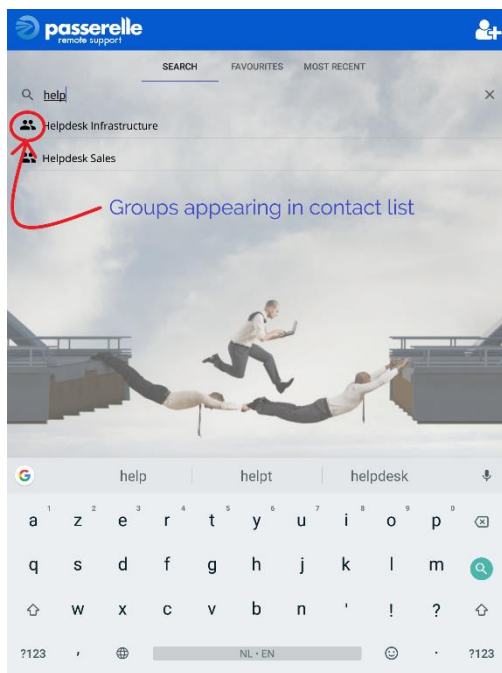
passerelle
remote support

SEARCH FAVOURITES MOST RECENT

help

Helpdesk Infrastructure

Helpdesk Sales

Groups appearing in contact list

help helpt helpdesk

a 1 z 2 e 3 r 4 t 5 y 6 u 7 i 8 o 9 p 0

q s d f g h j k l m

w x c v b n ' ! ?

?123 , NL · EN . ?123